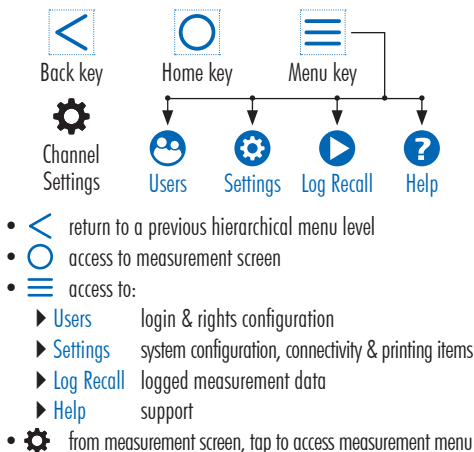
Back key

Home key

Menu key

Channel Settings

Users

Settings

Log Recall

Help

- return to a previous hierarchical menu level
- access to measurement screen
- access to:
  - Users login & rights configuration
  - Settings system configuration, connectivity & printing items
  - Log Recall logged measurement data
  - Help support
- from measurement screen, tap to access measurement menu